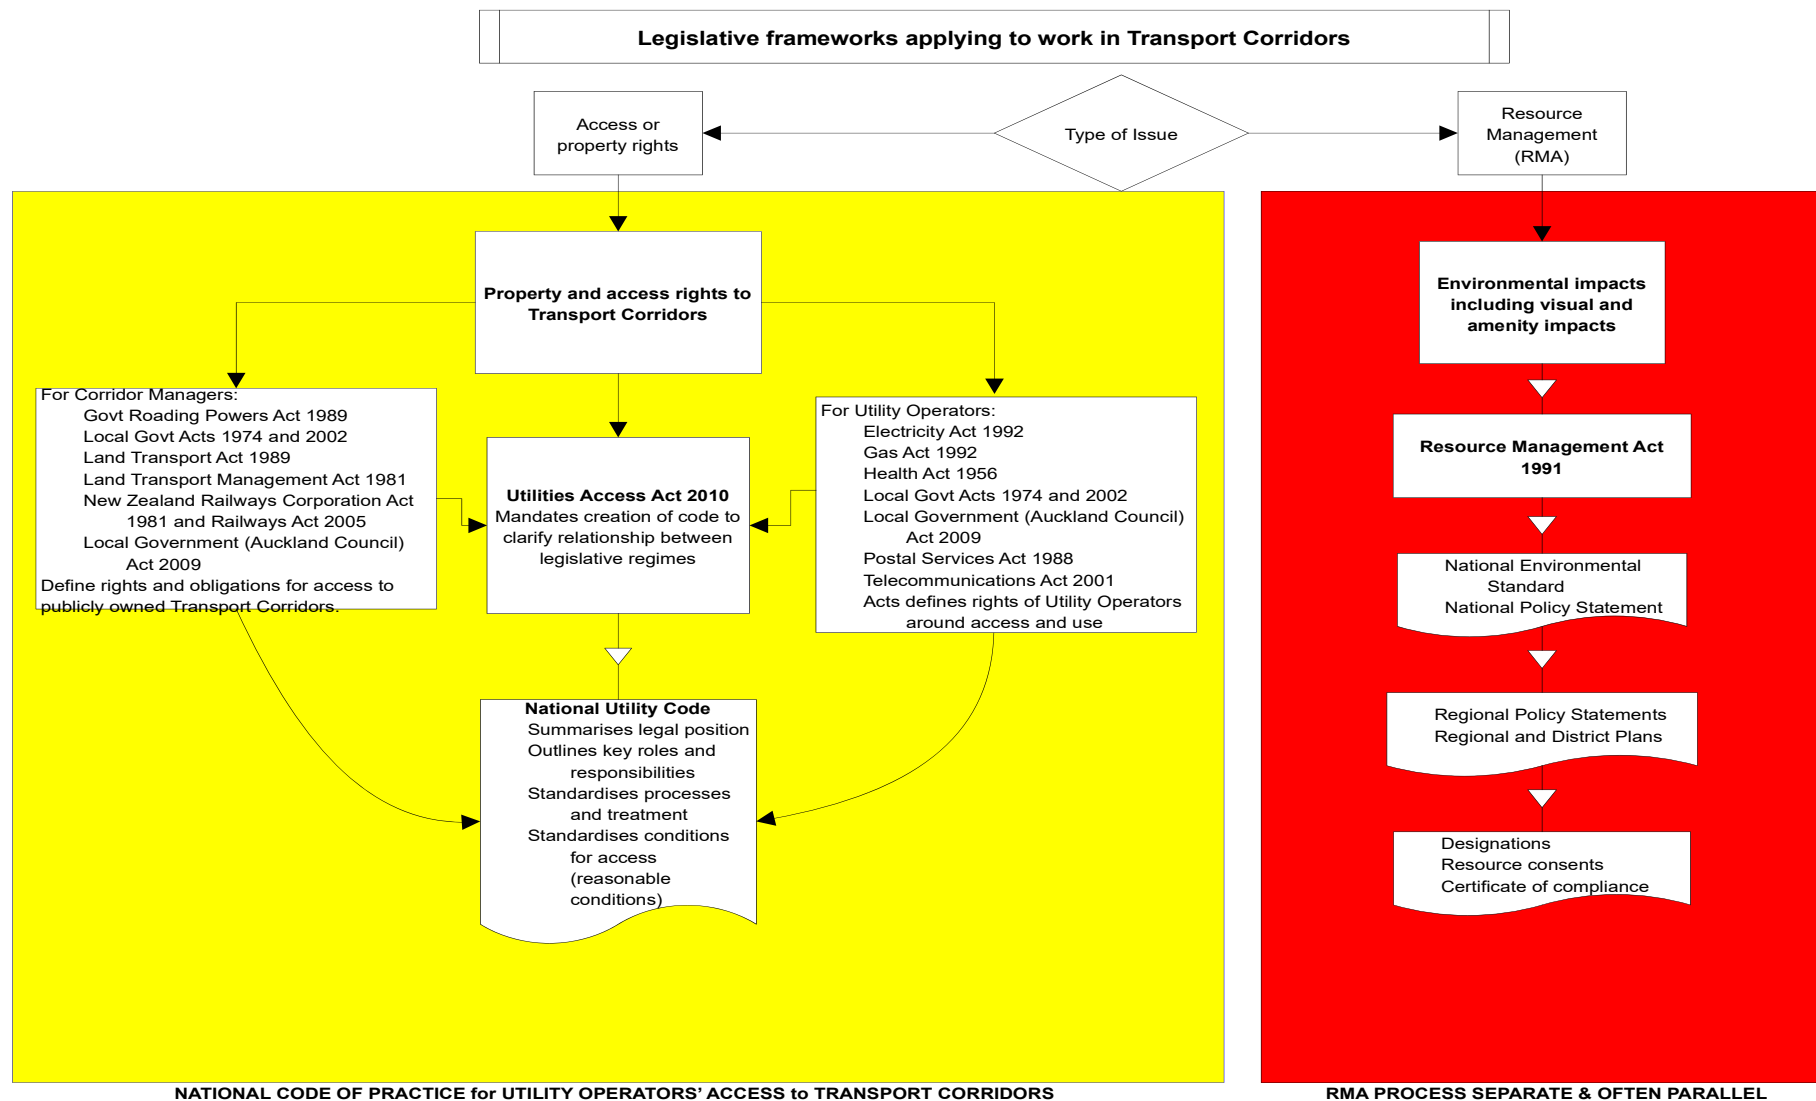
Legislative frameworks applying to work in Transport Corridors

Access or property rights

Type of Issue

Resource Management (RMA)

Property and access rights to Transport Corridors

For Corridor Managers:
Govt Roading Powers Act 1989
Local Govt Acts 1974 and 2002
Land Transport Act 1989
Land Transport Management Act 1981
New Zealand Railways Corporation Act 1981 and Railways Act 2005
Local Government (Auckland Council) Act 2009
Define rights and obligations for access to publicly owned Transport Corridors.

Utilities Access Act 2010
Mandates creation of code to clarify relationship between legislative regimes

For Utility Operators:
Electricity Act 1992
Gas Act 1992
Health Act 1956
Local Govt Acts 1974 and 2002
Local Government (Auckland Council) Act 2009
Postal Services Act 1988
Telecommunications Act 2001
Acts defines rights of Utility Operators around access and use

National Utility Code
Summarises legal position
Outlines key roles and responsibilities
Standardises processes and treatment
Standardises conditions for access (reasonable conditions)

Environmental impacts including visual and amenity impacts

Resource Management Act 1991

National Environmental Standard
National Policy Statement

Regional Policy Statements
Regional and District Plans

Designations
Resource consents
Certificate of compliance

NATIONAL CODE OF PRACTICE for UTILITY OPERATORS' ACCESS to TRANSPORT CORRIDORS

RMA PROCESS SEPARATE & OFTEN PARALLEL